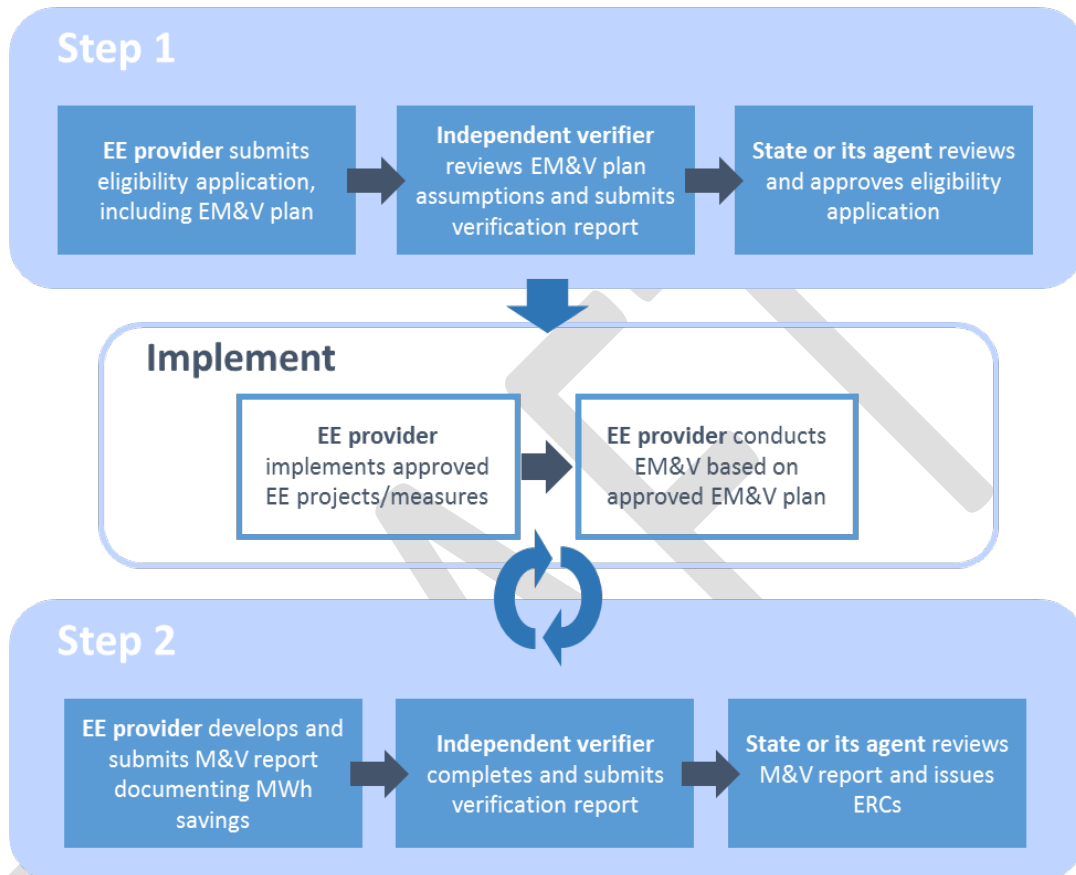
Step 1

EE provider submits eligibility application, including EM&V plan

Independent verifier reviews EM&V plan assumptions and submits verification report

State or its agent reviews and approves eligibility application

Implement

EE provider implements approved EE projects/measures

EE provider conducts EM&V based on approved EM&V plan

Step 2

EE provider develops and submits M&V report documenting MWh savings

Independent verifier completes and submits verification report

State or its agent reviews M&V report and issues ERCs